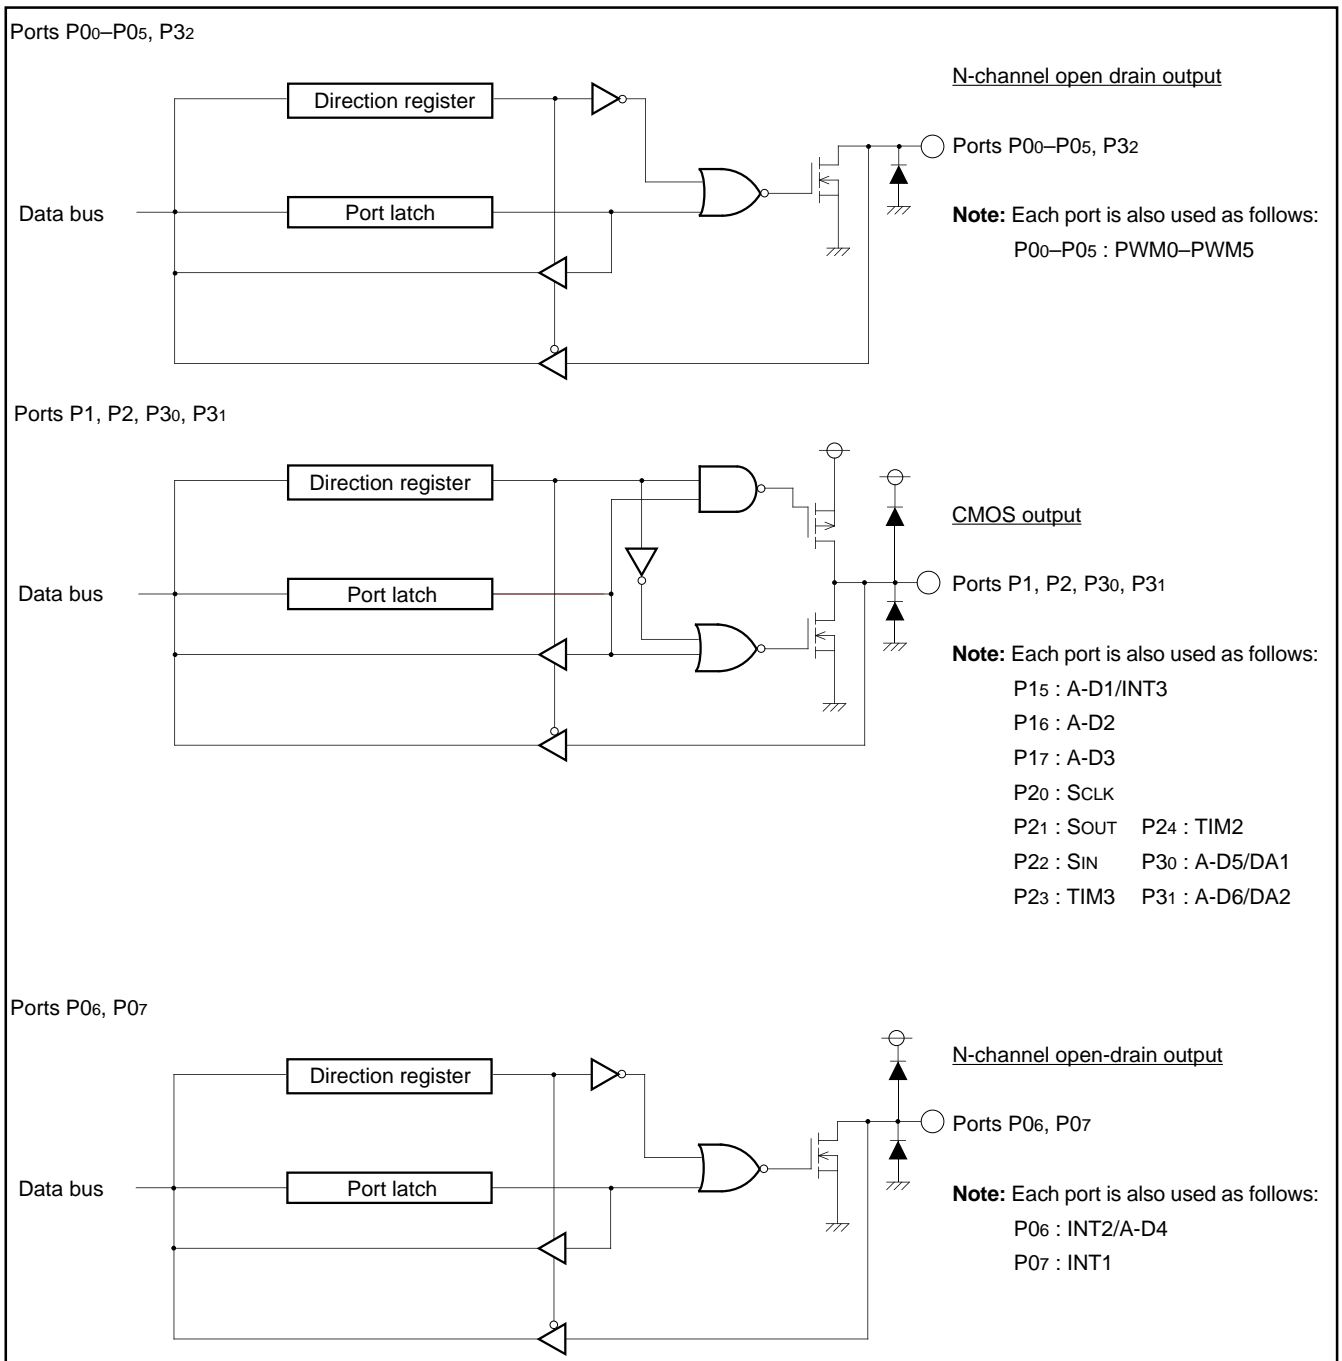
Ports $P0_0$–$P0_5$, $P3_2$

N-channel open drain output

Direction register

Ports $P0_0$–$P0_5$, $P3_2$

Data bus

Port latch

**Note:** Each port is also used as follows:
$P0_0$–$P0_5$ : PWM0–PWM5

Ports P1, P2, $P3_0$, $P3_1$

Direction register

CMOS output

Data bus

Port latch

Ports P1, P2, $P3_0$, $P3_1$

**Note:** Each port is also used as follows:
$P1_5$ : A-D1/INT3
$P1_6$ : A-D2
$P1_7$ : A-D3
$P2_0$ : SCLK
$P2_1$ : SOUT
$P2_4$ : TIM2
$P2_2$ : SIN
$P3_0$ : A-D5/DA1
$P2_3$ : TIM3
$P3_1$ : A-D6/DA2

Ports $P0_6$, $P0_7$

N-channel open-drain output

Direction register

Ports $P0_6$, $P0_7$

Data bus

Port latch

**Note:** Each port is also used as follows:
$P0_6$ : INT2/A-D4
$P0_7$ : INT1